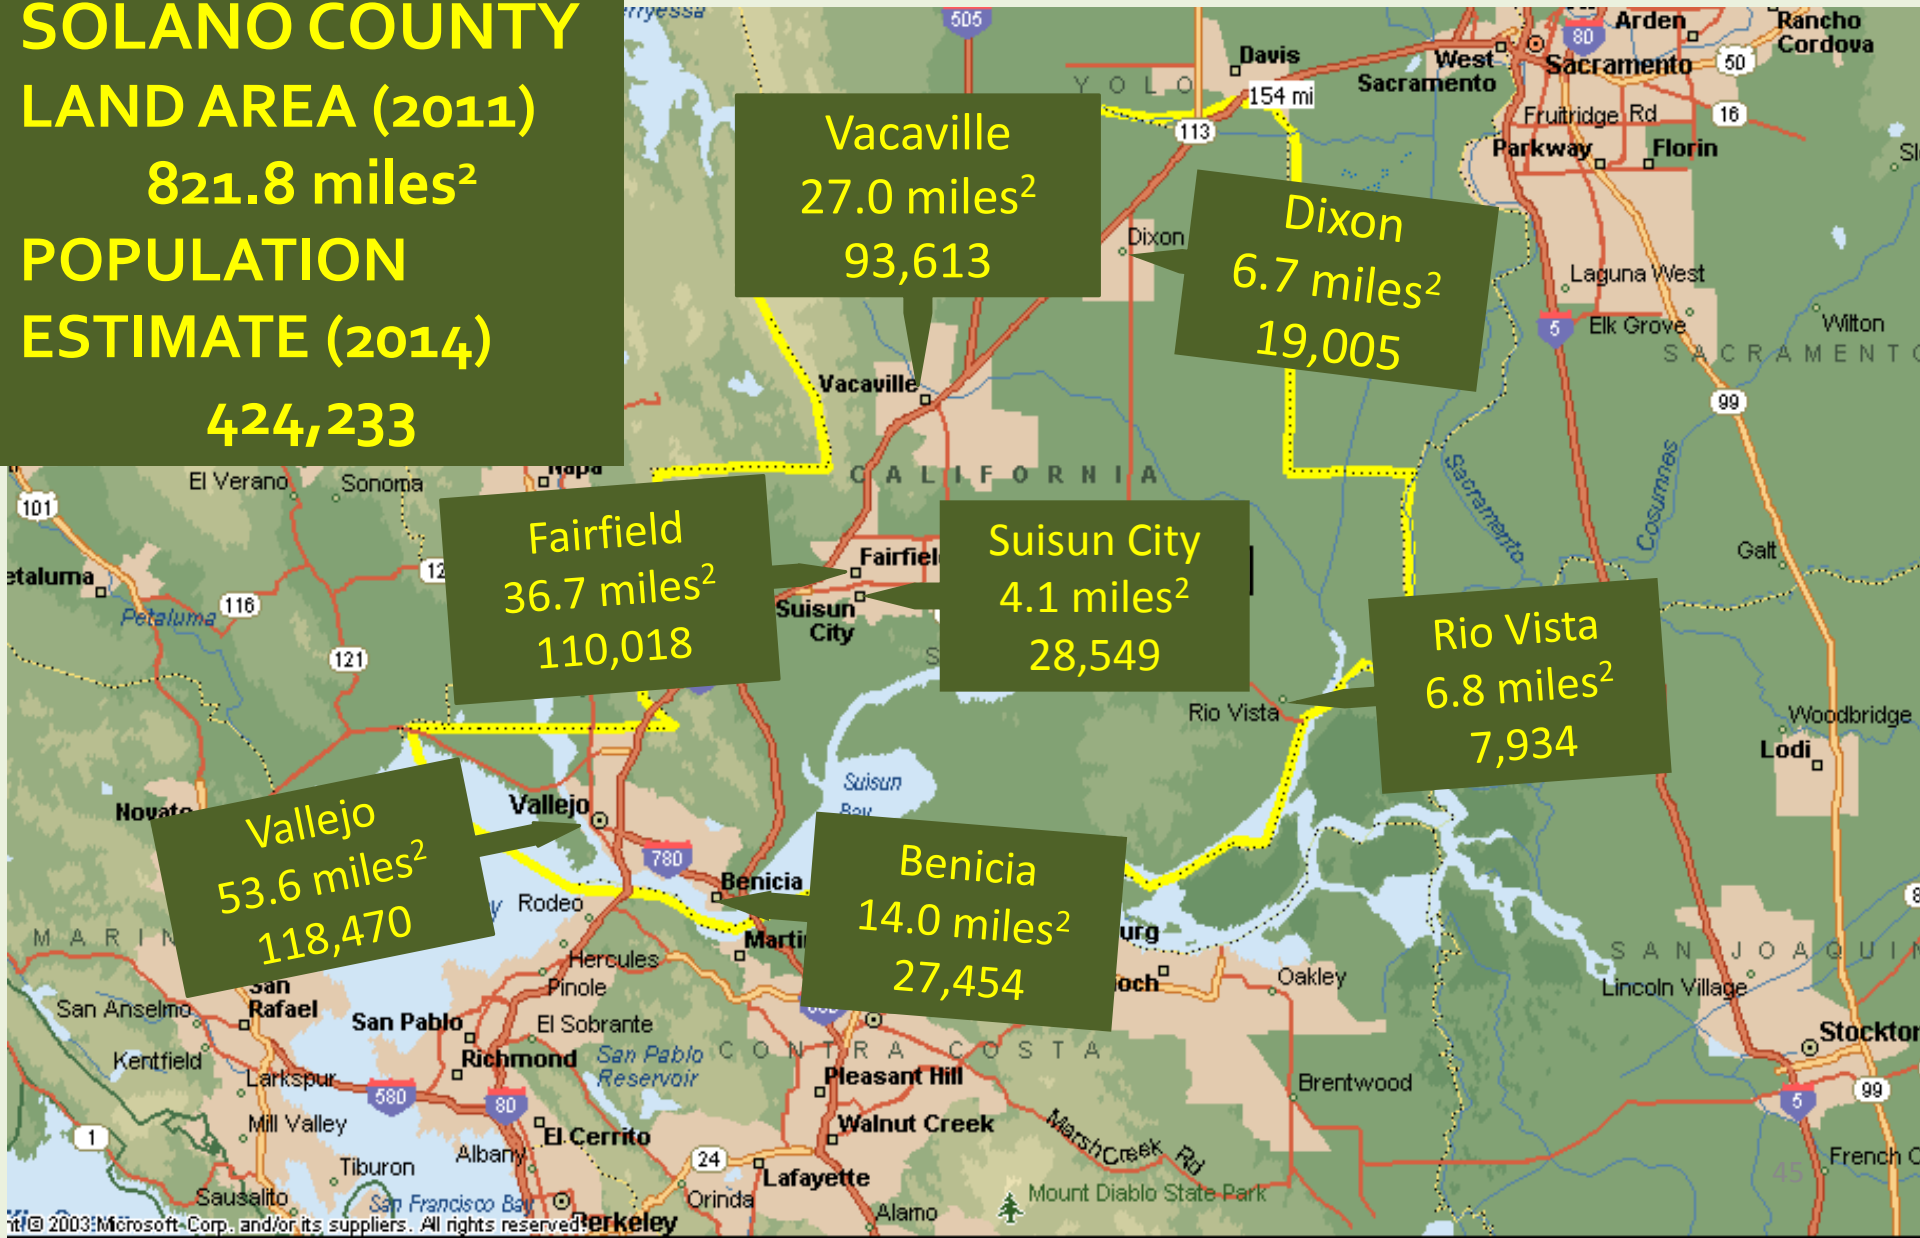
SOLANO COUNTY
LAND AREA (2011)
821.8 miles²
POPULATION
ESTIMATE (2014)
424,233

Vacaville
27.0 miles²
93,613

Dixon
6.7 miles²
19,005

Fairfield
36.7 miles²
110,018

Suisun City
4.1 miles²
28,549

Rio Vista
6.8 miles²
7,934

Vallejo
53.6 miles²
118,470

Benicia
14.0 miles²
27,454

505
Davis
YOLO
154 mi
113
West Sacramento
Arden
80
Sacramento
Rancho Cordova
50
Fruitridge Rd
16
Parkway
Florin
Dixon
Laguna West
5
Elk Grove
Wilton
SACRAMENTO
99
Vacaville
CALIFORNIA
Napa
El Verano
Sonoma
101
12
etaluma
Petaluma
116
121
Fairfiel
Suisun City
Sacramento
Cosumnes
Galt
Rio Vista
Woodbridge
Lodi
Suisun Bay
Novato
Vallejo
780
Benicia
Rodeo
Marti
urg
och
MARIN
Hercules
Pinole
San Rafael
San Anselmo
San Pablo
El Sobrante
Richmond
San Pablo Reservoir
CONTRA COSTA
Pleasant Hill
Oakley
SAN JOAQUIN
Lincoln Village
Stockton
Kentfield
Larkspur
580
80
El Cerrito
Brentwood
99
5
Mill Valley
1
Walnut Creek
Marsh Creek Rd
French C
Tiburon
Albany
24
Lafayette
Sausalito
San Francisco Bay
Orinda
Mount Diablo State Park
Alamo
45
© 2003 Microsoft Corp. and/or its suppliers. All rights reserved. Berkeley